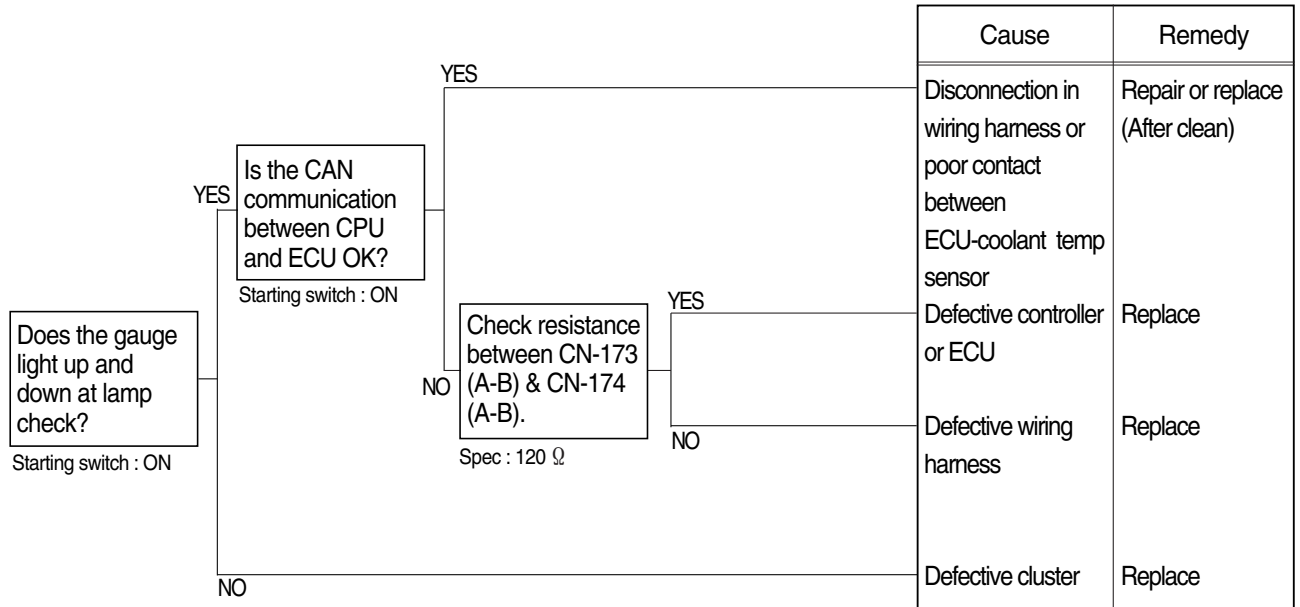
Does the gauge light up and down at lamp check?

Starting switch : ON

YES

Is the CAN communication between CPU and ECU OK?

Starting switch : ON

YES

NO

Check resistance between CN-173 (A-B) & CN-174 (A-B).

Spec : 120 $\Omega$

YES

NO

NO

| Cause | Remedy |
|---|---|
| Disconnection in wiring harness or poor contact between ECU-coolant temp sensor | Repair or replace (After clean) |
| Defective controller or ECU | Replace |
| Defective wiring harness | Replace |
| Defective cluster | Replace |